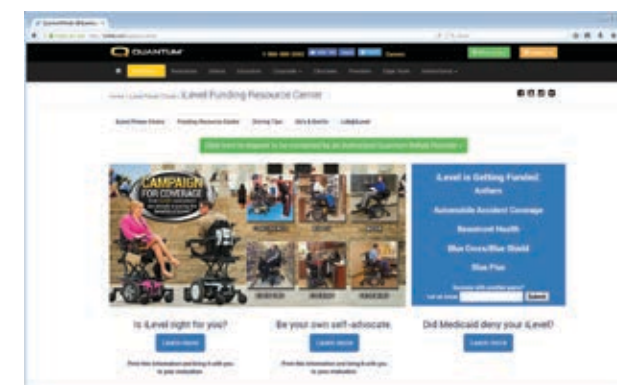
QUANTUM

iLevel Funding Resource Center

Click here to request to be contacted by an Authorized Quantum Rehab Provider

CAMPAIGN FOR COVERAGE

iLevel is Getting Funded

Anthem

Automobile Accident Coverage

Beaumont Health

Blue Cross/Blue Shield

Blue Plus

Submit

Is iLevel right for you?

Learn more

Be your own self-advocate

Learn more

Did Medicaid deny your iLevel?

Learn more